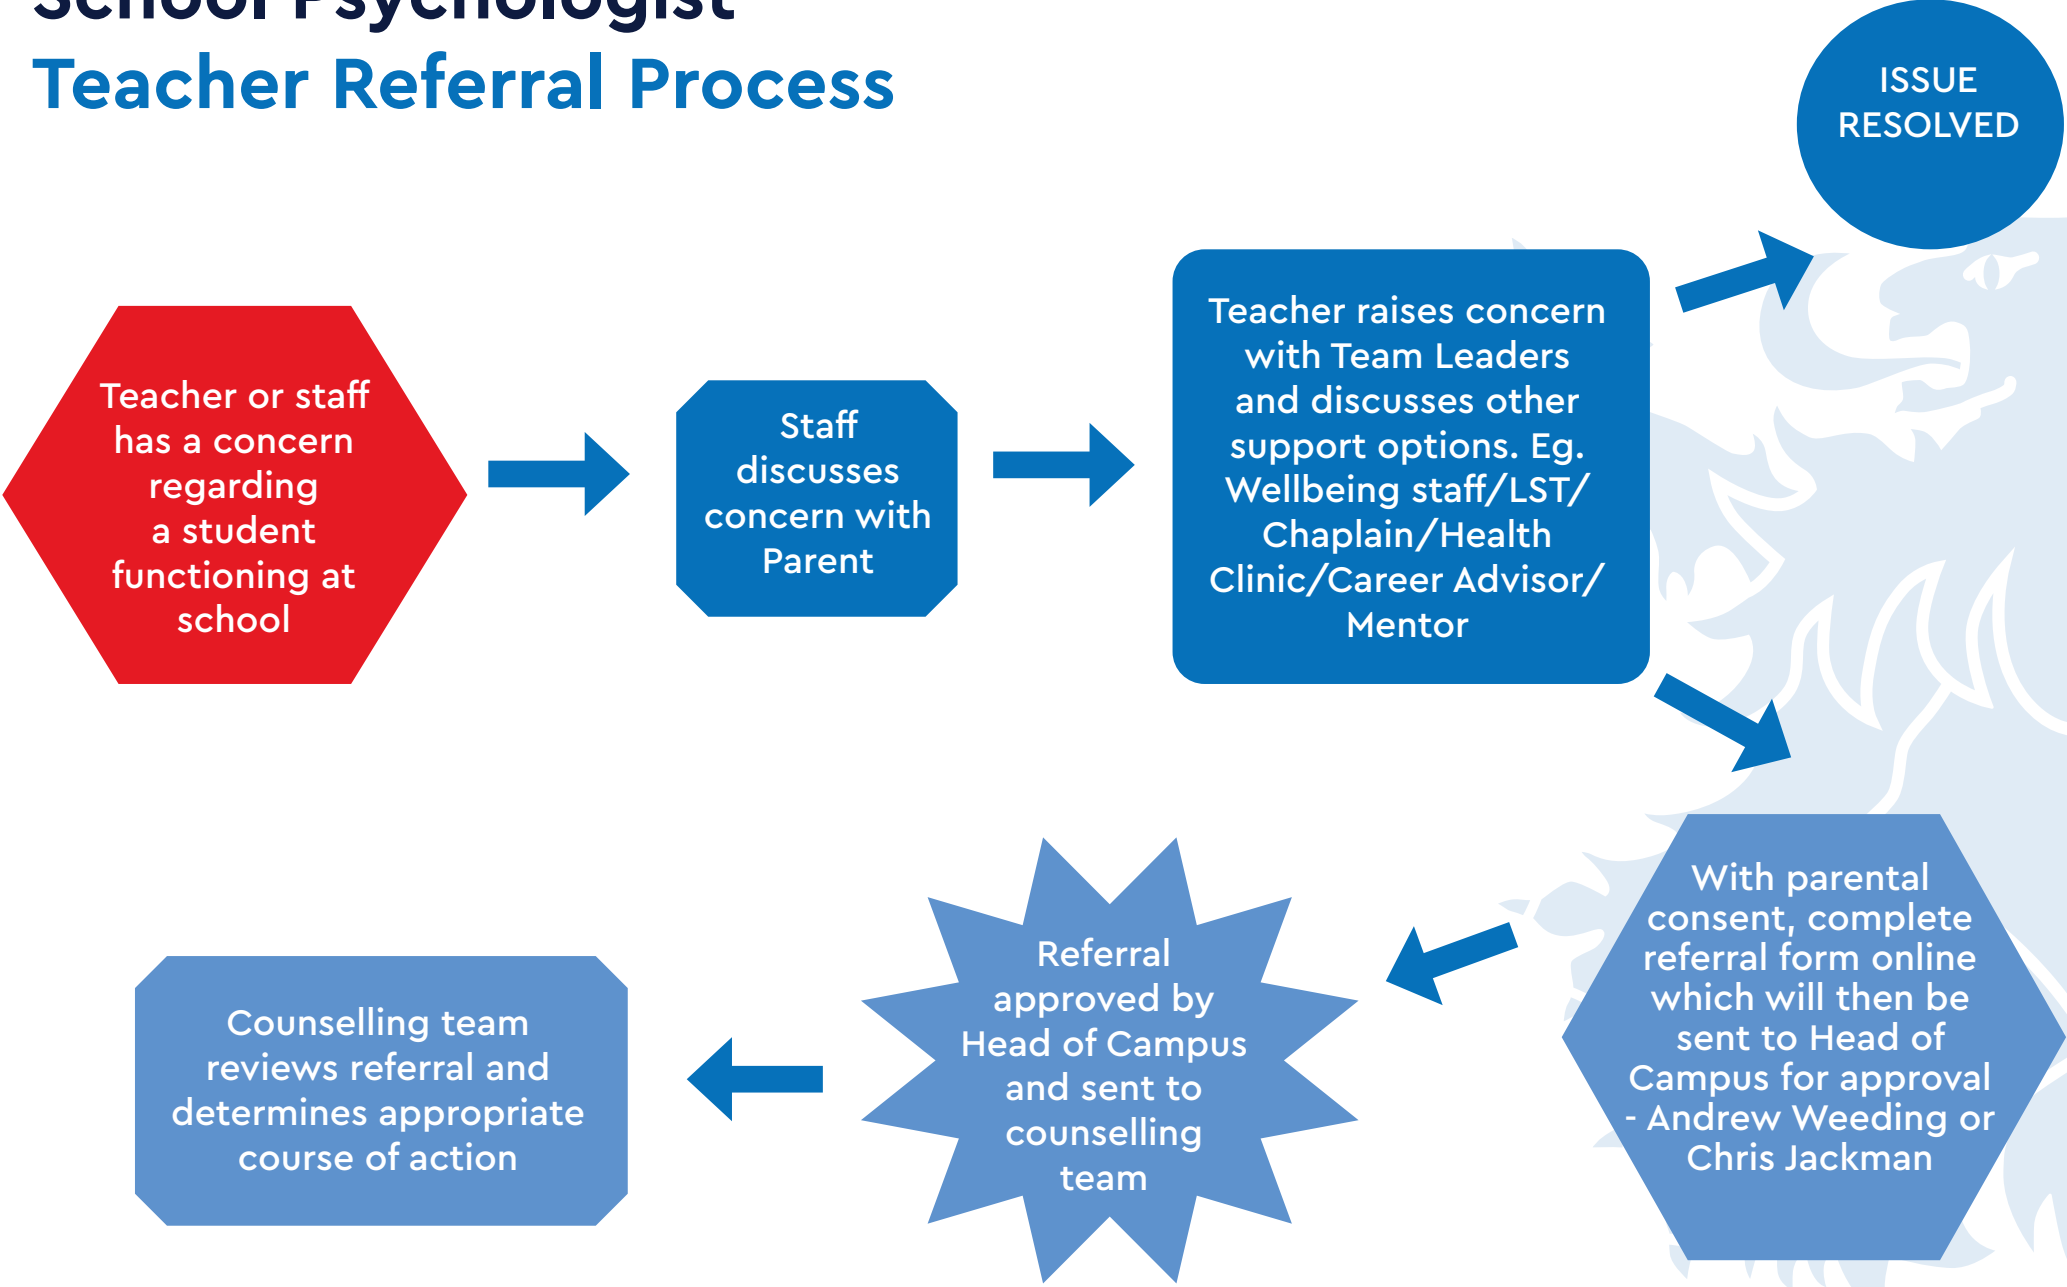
School Psychologist
Teacher Referral Process

ISSUE RESOLVED

Teacher or staff has a concern regarding a student functioning at school

Staff discusses concern with Parent

Teacher raises concern with Team Leaders and discusses other support options. Eg. Wellbeing staff/LST/ Chaplain/Health Clinic/Career Advisor/ Mentor

With parental consent, complete referral form online which will then be sent to Head of Campus for approval - Andrew Weeding or Chris Jackman

Referral approved by Head of Campus and sent to counselling team

Counselling team reviews referral and determines appropriate course of action